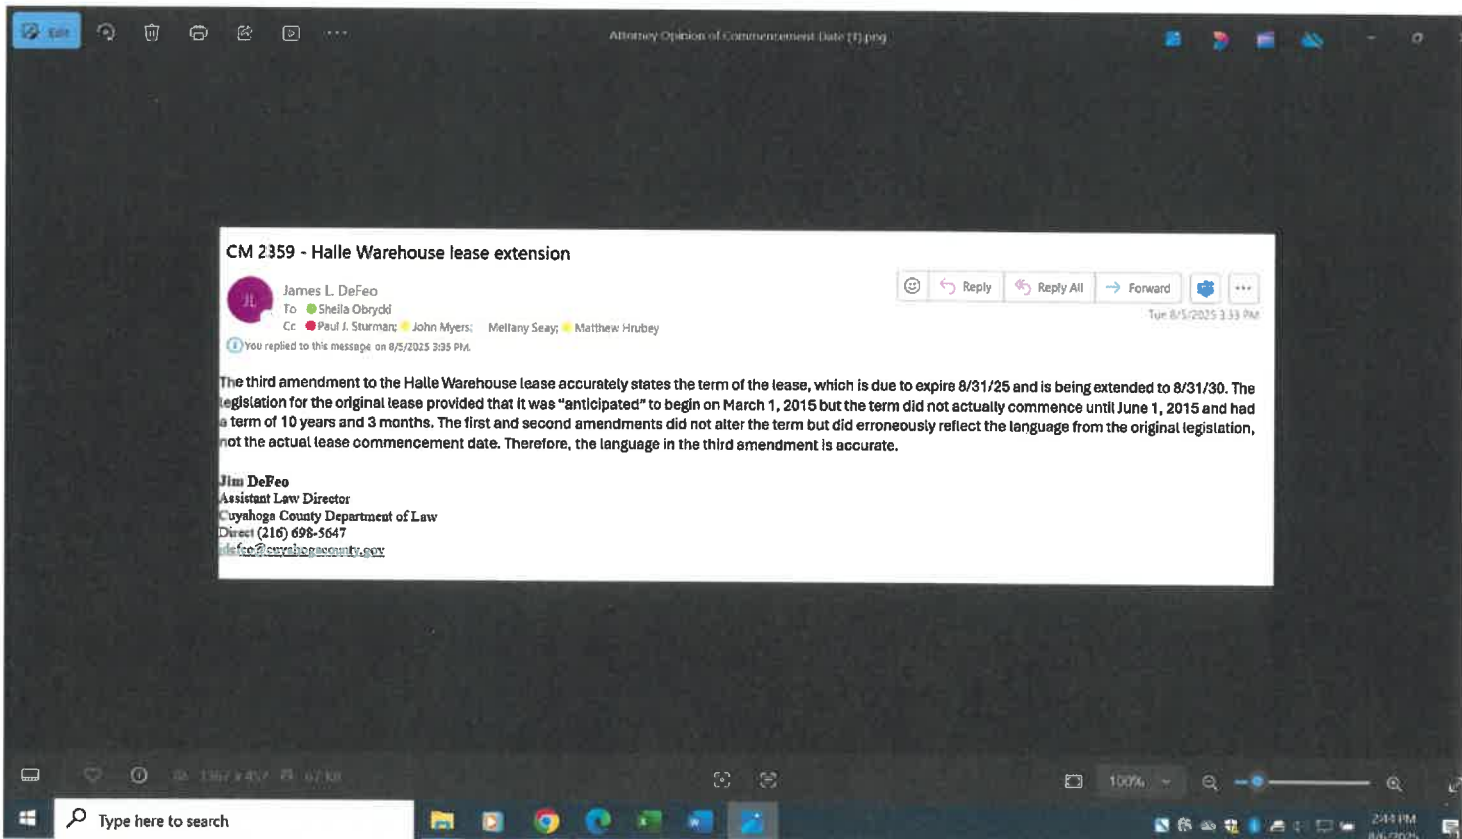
Edit

Attorney Opinion of Commencement Date (1).png

CM 2359 - Halle Warehouse lease extension

JL

James L. DeFeo
To Sheila Obrycki
Cc Paul J. Sturman; John Myers; Mellany Seay; Matthew Hrubey

You replied to this message on 8/5/2025 3:35 PM.

Reply
Reply All
Forward

Tue 8/5/2025 3:33 PM

The third amendment to the Halle Warehouse lease accurately states the term of the lease, which is due to expire 8/31/25 and is being extended to 8/31/30. The legislation for the original lease provided that it was "anticipated" to begin on March 1, 2015 but the term did not actually commence until June 1, 2015 and had a term of 10 years and 3 months. The first and second amendments did not alter the term but did erroneously reflect the language from the original legislation, not the actual lease commencement date. Therefore, the language in the third amendment is accurate.

Jim DeFeo
Assistant Law Director
Cuyahoga County Department of Law
Direct (216) 698-5647
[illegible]

100%

Type here to search

2:44 PM
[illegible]